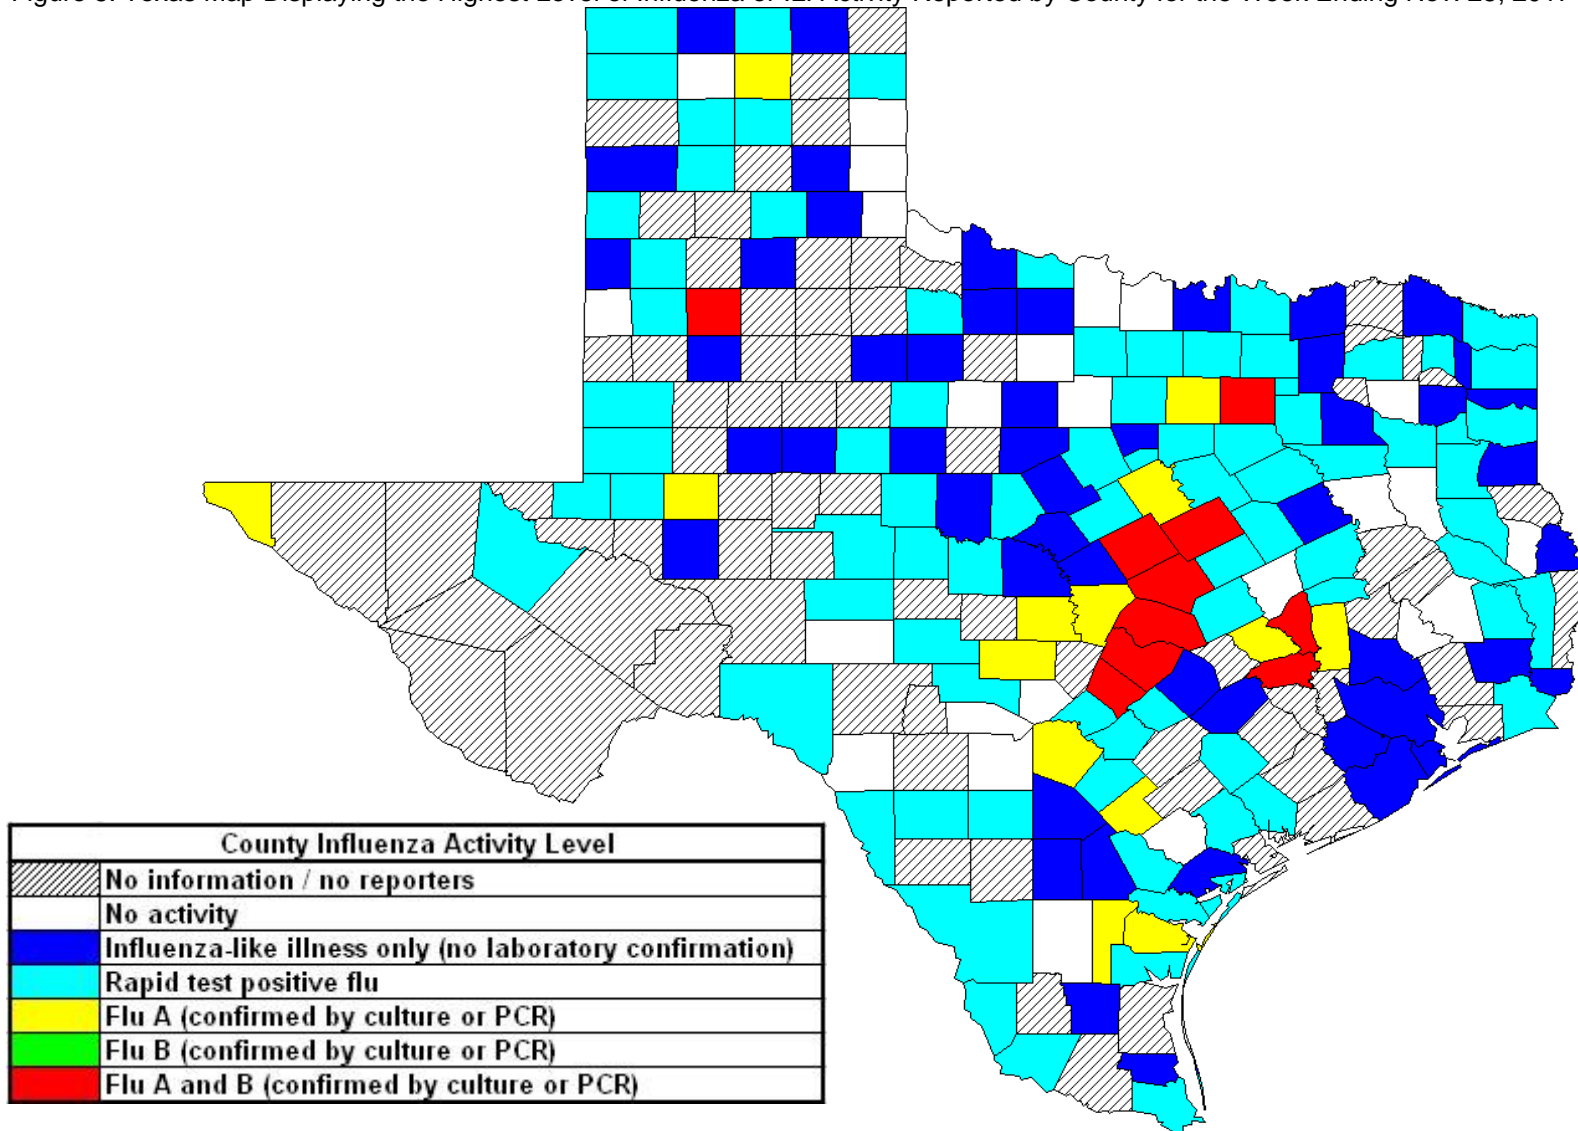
Figure 3: Texas Map Displaying the Highest Level of Influenza or ILI Activity Reported by County for the Week Ending Nov. 26, 2011

| County Influenza Activity Level | |
|---|---|
| | No information / no reporters |
| | No activity |
| | Influenza-like illness only (no laboratory confirmation) |
| | Rapid test positive flu |
| | Flu A (confirmed by culture or PCR) |
| | Flu B (confirmed by culture or PCR) |
| | Flu A and B (confirmed by culture or PCR) |